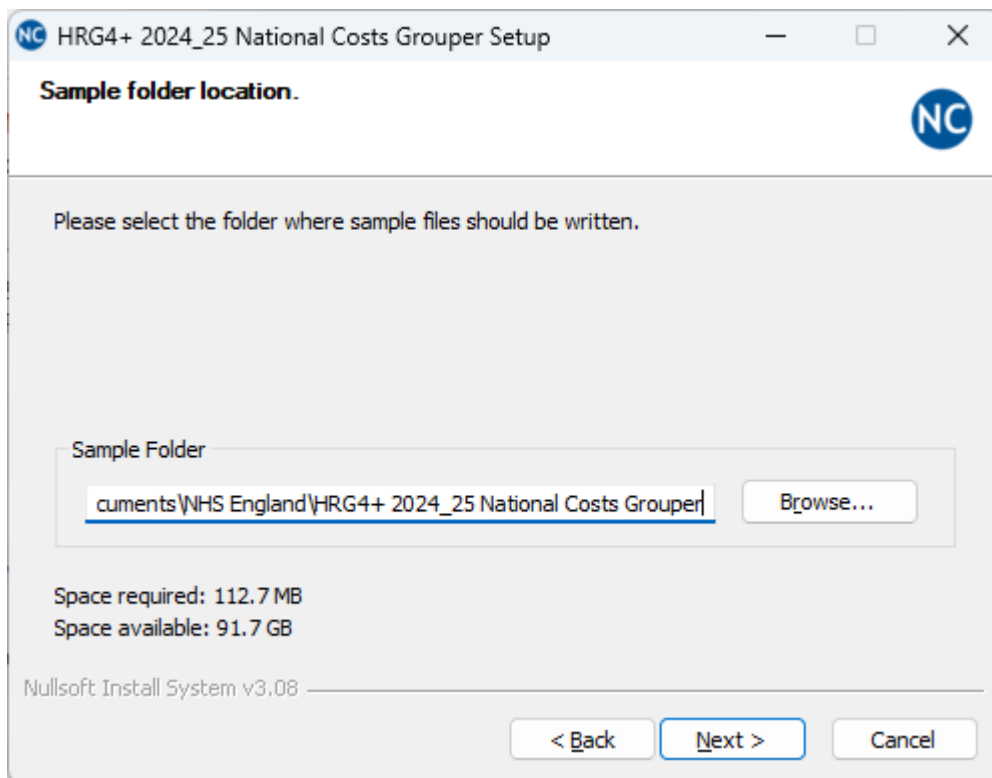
NC HRG4+ 2024_25 National Costs Grouper Setup

Sample folder location.

NC

Please select the folder where sample files should be written.

Sample Folder

cuments\NHS England\HRG4+ 2024_25 National Costs Grouper

Browse...

Space required: 112.7 MB
Space available: 91.7 GB

Nullsoft Install System v3.08

< Back

Next >

Cancel